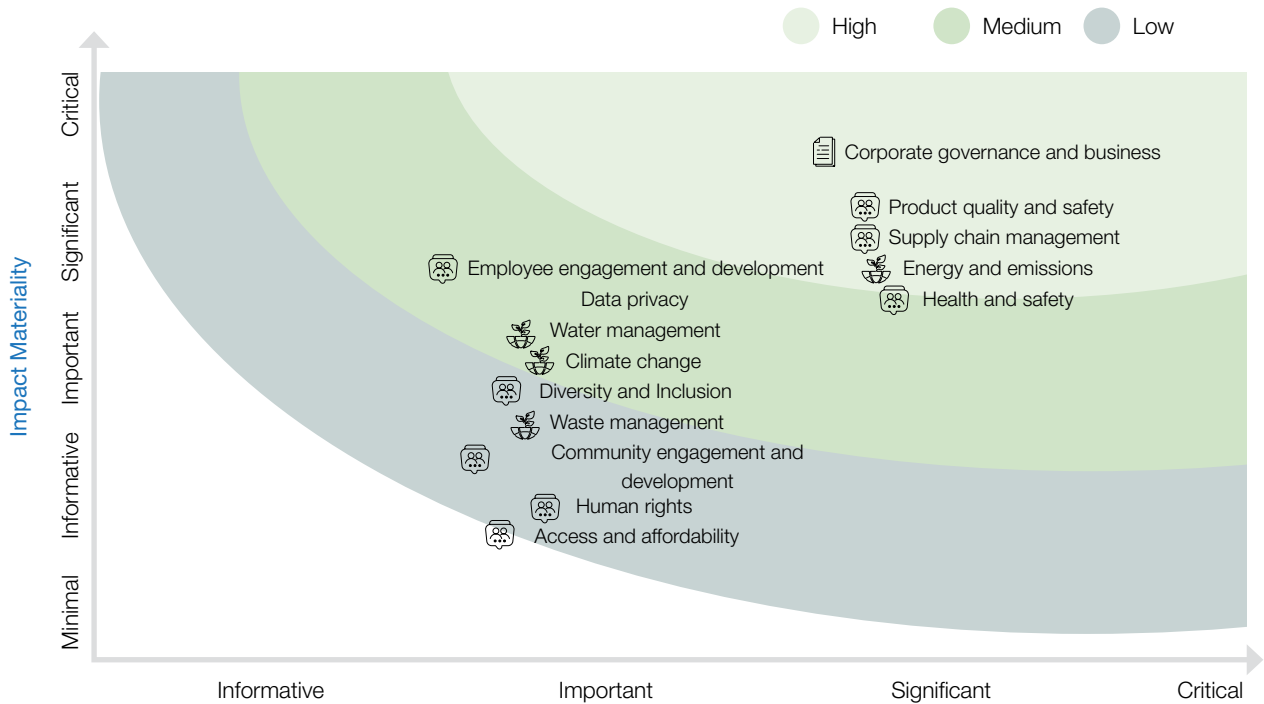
High
Medium
Low

Impact Materiality

Critical
Significant
Important
Informative
Minimal

Corporate governance and business
Product quality and safety
Supply chain management
Energy and emissions
Health and safety
Employee engagement and development
Data privacy
Water management
Climate change
Diversity and Inclusion
Waste management
Community engagement and development
Human rights
Access and affordability

Informative
Important
Significant
Critical